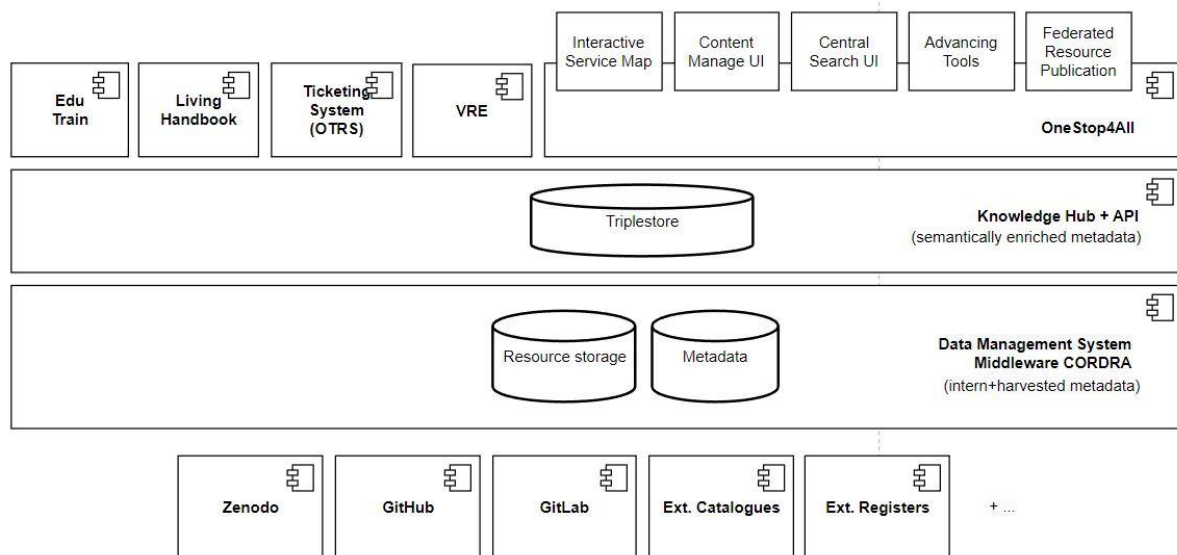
Interactive Service Map

Content Manage UI

Central Search UI

Advancing Tools

Federated Resource Publication

Edu Train

Living Handbook

Ticketing System (OTRS)

VRE

OneStop4All

Triplestore

Knowledge Hub + API
(semantically enriched metadata)

Resource storage

Metadata

Data Management System
Middleware CORDRA
(intern+harvested metadata)

Zenodo

GitHub

GitLab

Ext. Catalogues

Ext. Registers

+ ...